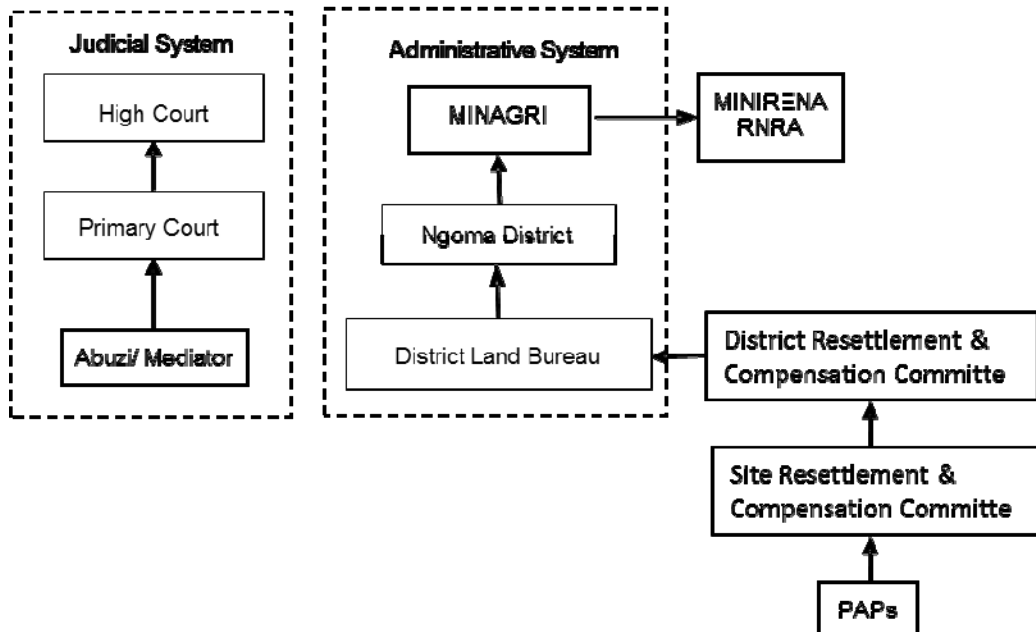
Judicial System

High Court

Primary Court

Abuzi/ Mediator

Administrative System

MINAGRI

MINIRENA
RNRA

Ngoma District

District Land Bureau

District Resettlement & Compensation Committe

Site Resettlement & Compensation Committe

PAPs